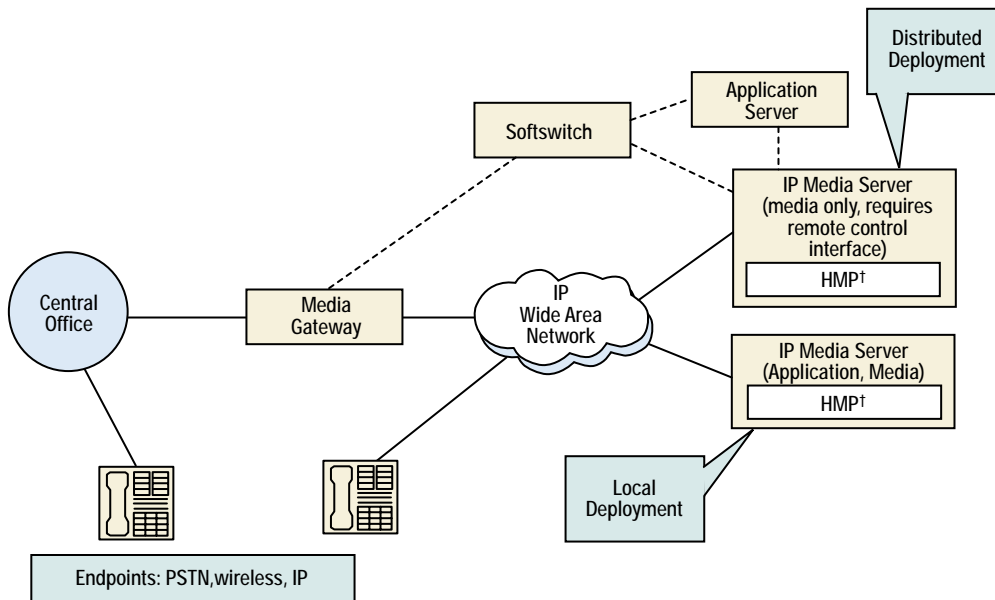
Distributed Deployment

Application Server

Softswitch

IP Media Server (media only, requires remote control interface)

HMP†

Central Office

Media Gateway

IP Wide Area Network

IP Media Server (Application, Media)

HMP†

Local Deployment

Endpoints: PSTN,wireless, IP